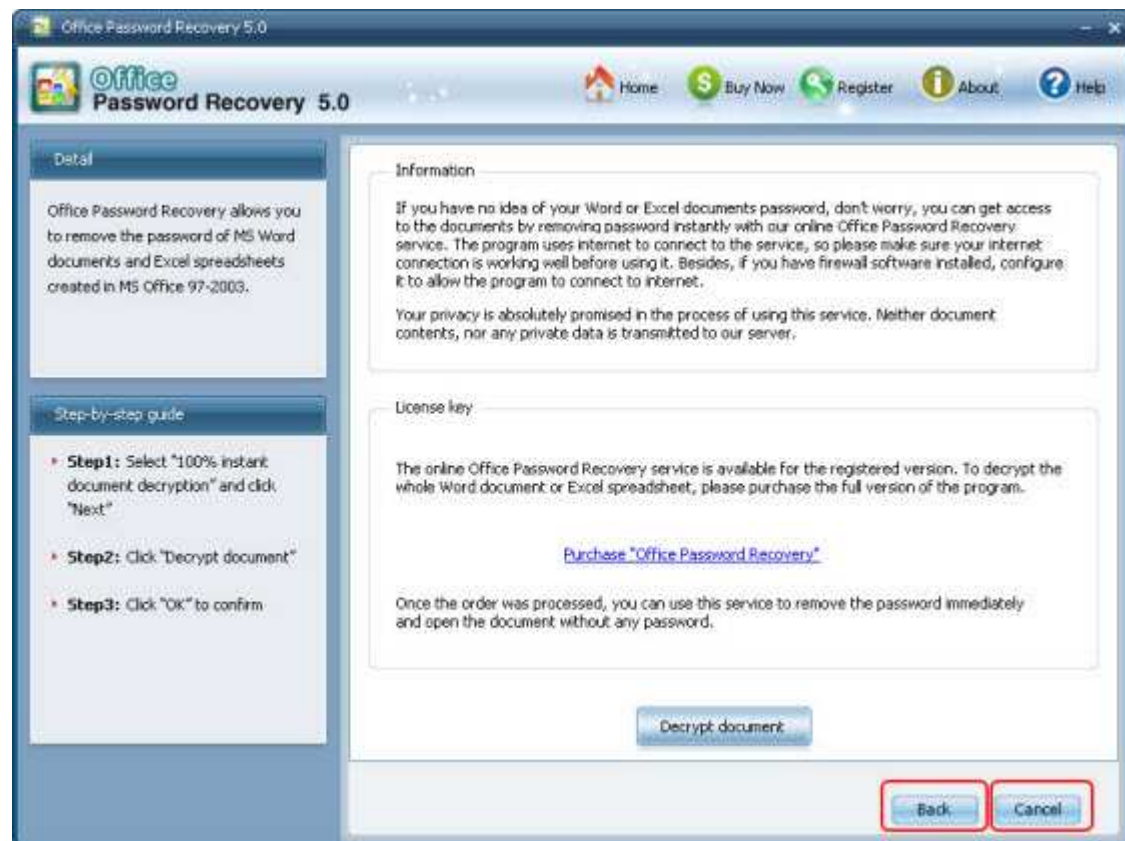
Office Password Recovery 5.0

Office Password Recovery 5.0

Home Buy Now Register About Help

Detail

Office Password Recovery allows you to remove the password of MS Word documents and Excel spreadsheets created in MS Office 97-2003.

Step-by-step guide

Step1: Select "100% instant document decryption" and click "Next"

Step2: Click "Decrypt document"

Step3: Click "OK" to confirm

Information

If you have no idea of your Word or Excel documents password, don't worry, you can get access to the documents by removing password instantly with our online Office Password Recovery service. The program uses internet to connect to the service, so please make sure your internet connection is working well before using it. Besides, if you have firewall software installed, configure it to allow the program to connect to internet.

Your privacy is absolutely promised in the process of using this service. Neither document contents, nor any private data is transmitted to our server.

License key

The online Office Password Recovery service is available for the registered version. To decrypt the whole Word document or Excel spreadsheet, please purchase the full version of the program.

Purchase "Office Password Recovery"

Once the order was processed, you can use this service to remove the password immediately and open the document without any password.

Decrypt document

Back Cancel